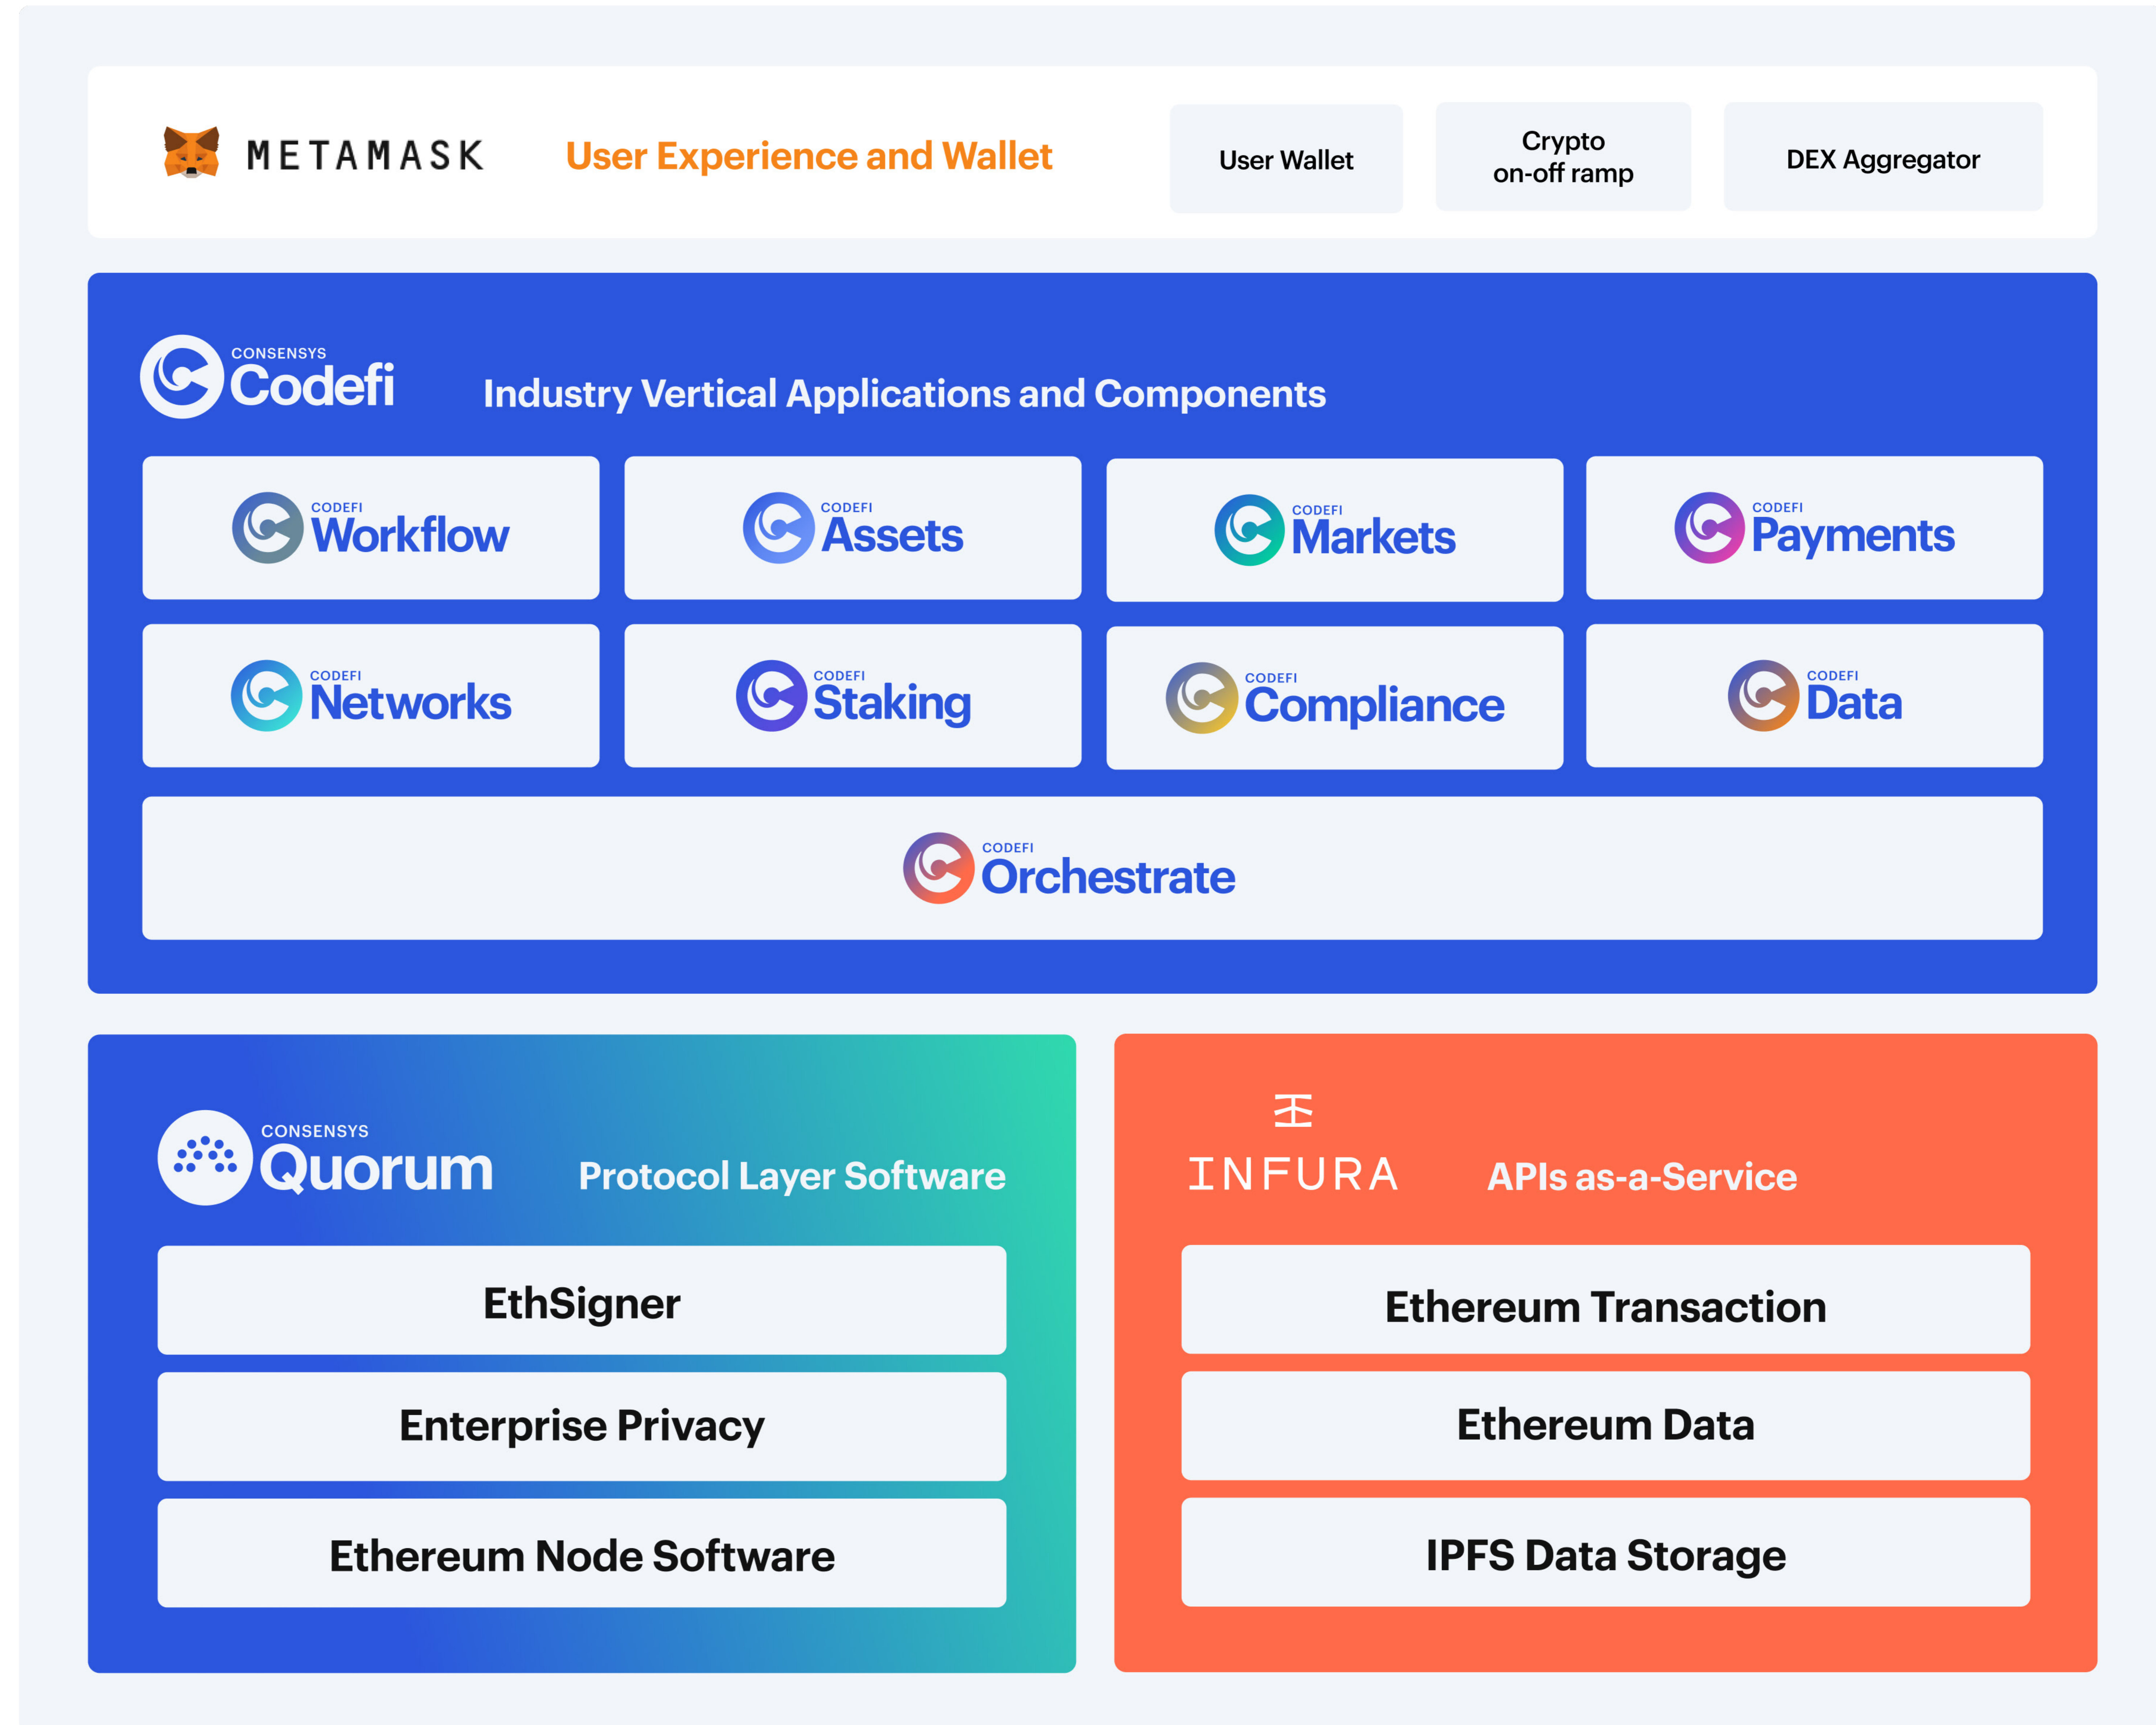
METAMASK User Experience and Wallet

User Wallet

Crypto
on-off ramp

DEX Aggregator

CONSENSYS Codefi Industry Vertical Applications and Components

CODEFI Workflow

CODEFI Assets

CODEFI Markets

CODEFI Payments

CODEFI Networks

CODEFI Staking

CODEFI Compliance

CODEFI Data

CODEFI Orchestrate

CONSENSYS Quorum Protocol Layer Software

EthSigner

Enterprise Privacy

Ethereum Node Software

INFURA APIs as-a-Service

Ethereum Transaction

Ethereum Data

IPFS Data Storage